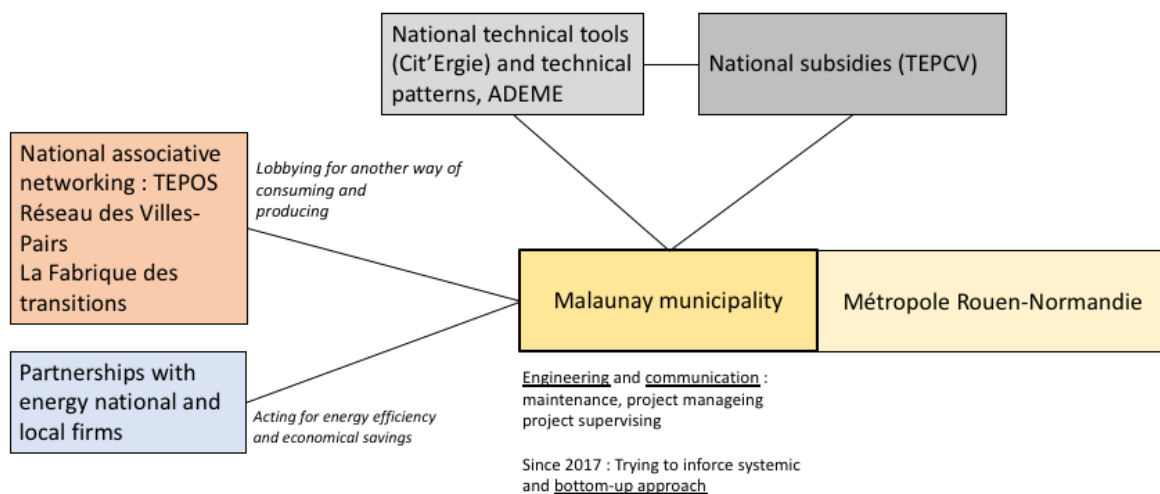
National technical tools (Cit'Ergie) and technical patterns, ADEME

National subsidies (TEPCV)

National associative networking : TEPOS
Réseau des Villes-Pairs
La Fabrique des transitions

Lobbying for another way of consuming and producing

Malaunay municipality

Métropole Rouen-Normandie

Partnerships with energy national and local firms

Acting for energy efficiency and economical savings

Engineering and communication : maintenance, project manageing project supervising

Since 2017 : Trying to inforce systemic and bottom-up approach